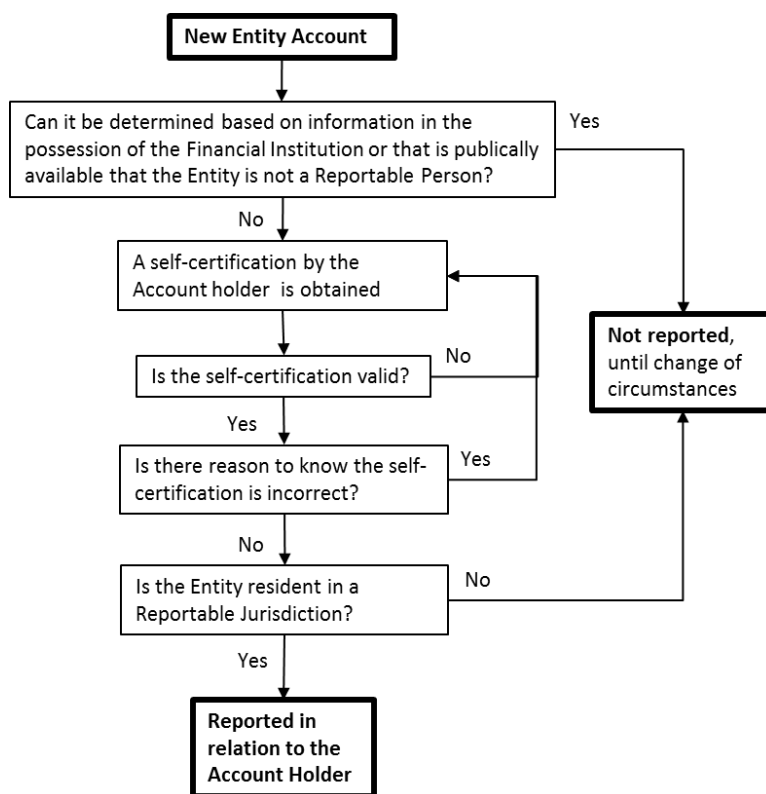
New Entity Account

Can it be determined based on information in the possession of the Financial Institution or that is publically available that the Entity is not a Reportable Person?

Yes

No

A self-certification by the Account holder is obtained

Not reported, until change of circumstances

Is the self-certification valid?

No

Yes

Is there reason to know the self-certification is incorrect?

Yes

No

Is the Entity resident in a Reportable Jurisdiction?

No

Yes

Reported in relation to the Account Holder